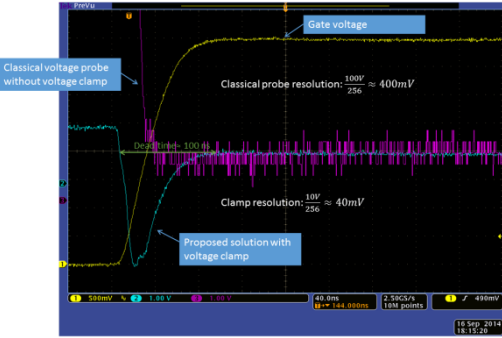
PreVu

T

Gate voltage

Classical voltage probe without voltage clamp

Classical probe resolution: $\frac{100V}{256} \approx 400mV$

Dead time = 100 ns

2

3

Clamp resolution: $\frac{10V}{256} \approx 40mV$

Proposed solution with voltage clamp

1

1 500mV 2 1.00 V 3 1.00 V

40.0ns
144.000ns

2.50GS/s
10M points

1 ∫ 490mV

16 Sep 2014
18:15:20